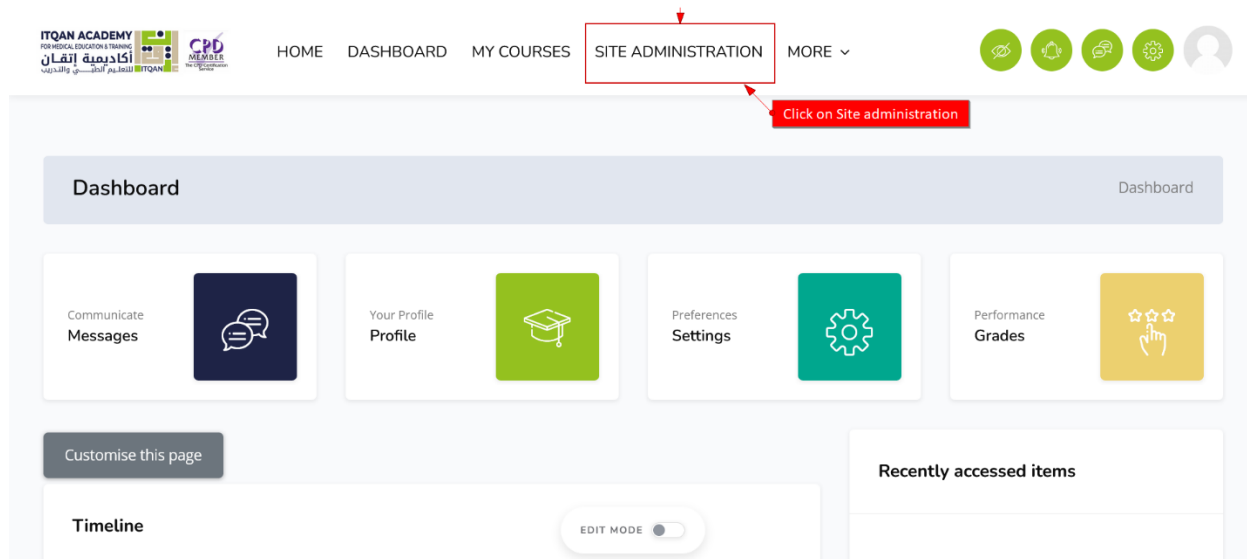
ITQAN ACADEMY
FOR MEDICAL EDUCATION & TRAINING
أكاديمية إتقان
للتعليم الطبي والتدريب
ITQAN
CPD MEMBER
The CPD Certification Service

HOME DASHBOARD MY COURSES SITE ADMINISTRATION MORE

Click on Site administration

Dashboard

Dashboard

Communicate
Messages

Your Profile
Profile

Preferences
Settings

Performance
Grades

Customise this page

Recently accessed items

Timeline

EDIT MODE